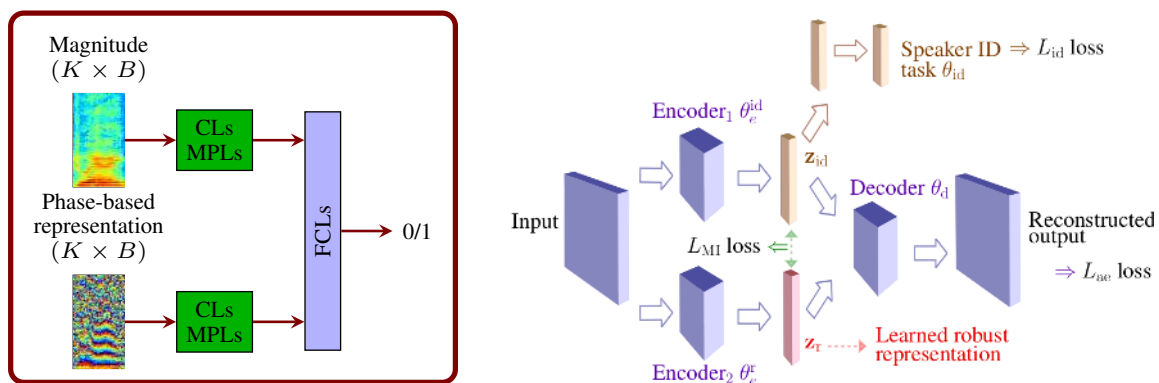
Magnitude $(K \times B)$

CLs MPLs

Phase-based representation $(K \times B)$

CLs MPLs

FCLs

0/1

Speaker ID $\Rightarrow L_{\mathrm{id}}$ loss task $\theta_{\mathrm{id}}$

Encoder$_1$ $\theta_e^{\mathrm{id}}$

$\mathbf{z}_{\mathrm{id}}$

Decoder $\theta_{\mathrm{d}}$

Input

$L_{\mathrm{MI}}$ loss $\Leftarrow$

Reconstructed output

$\Rightarrow L_{\mathrm{ae}}$ loss

$\mathbf{z}_{\mathrm{r}}$

Learned robust representation

Encoder$_2$ $\theta_e^{\mathrm{r}}$